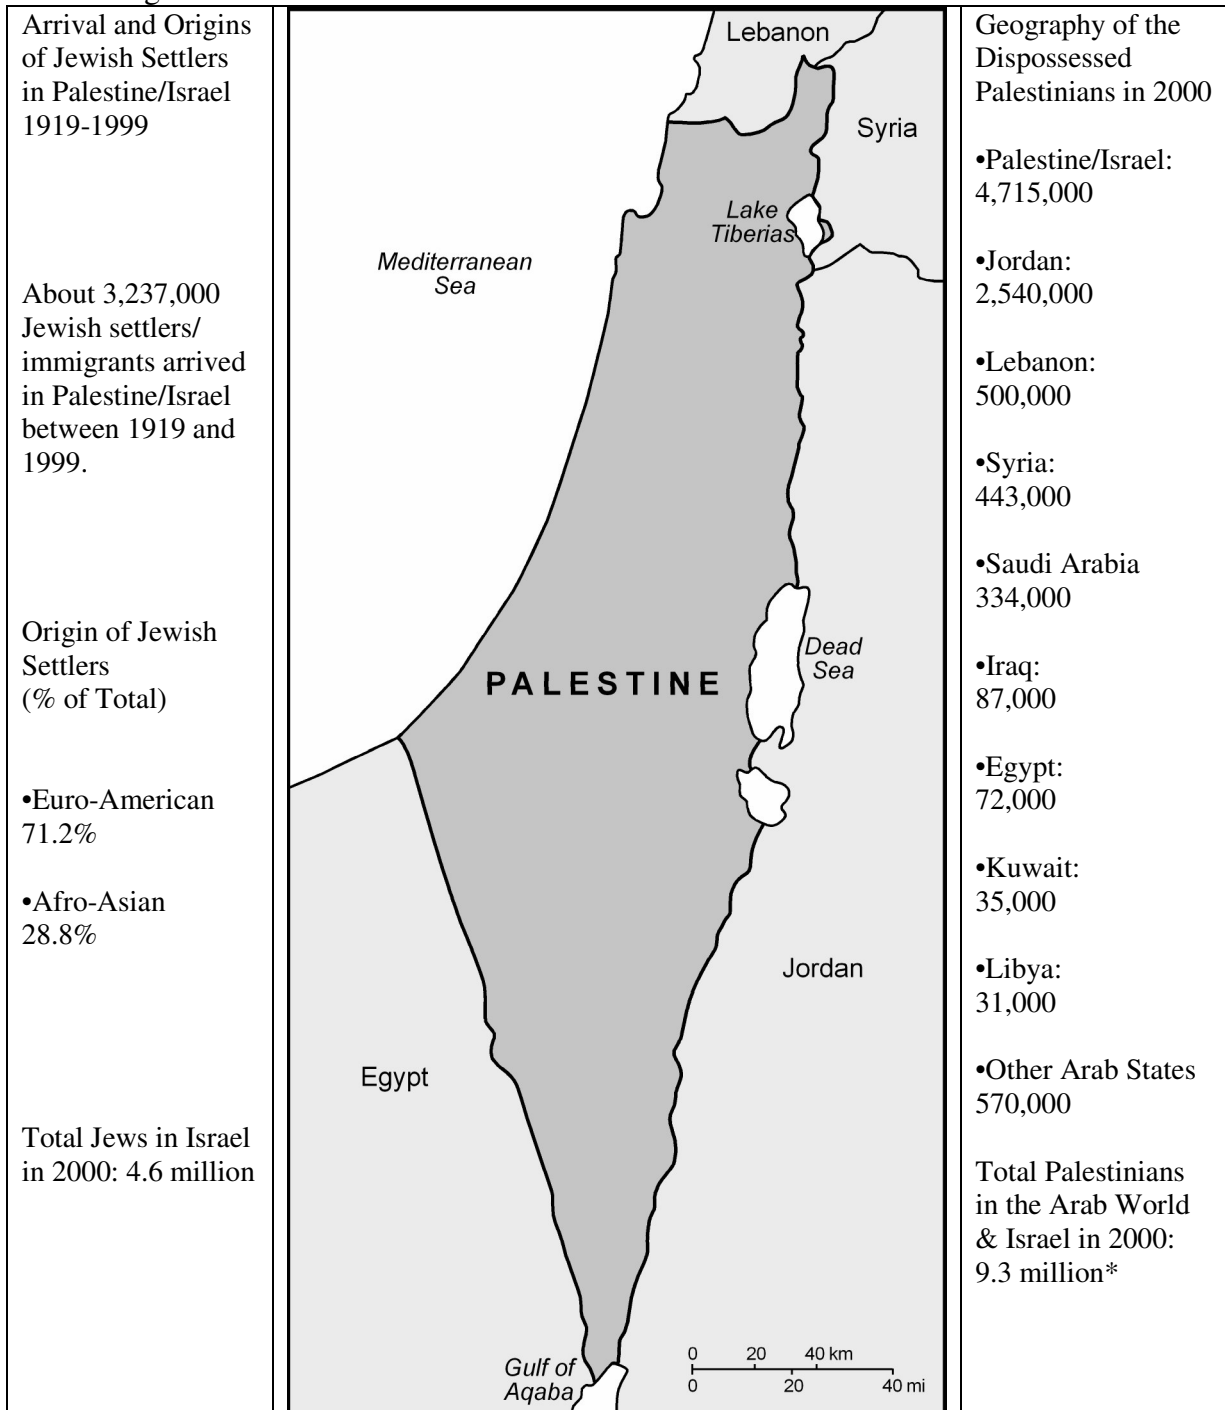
Arrival and Origins of Jewish Settlers in Palestine/Israel 1919-1999

About 3,237,000 Jewish settlers/ immigrants arrived in Palestine/Israel between 1919 and 1999.

Origin of Jewish Settlers (% of Total)

•Euro-American 71.2%

•Afro-Asian 28.8%

Total Jews in Israel in 2000: 4.6 million

Lebanon

Syria

Lake Tiberias

Mediterranean Sea

PALESTINE

Dead Sea

Jordan

Egypt

Gulf of Aqaba

0 20 40 km
0 20 40 mi

Geography of the Dispossessed Palestinians in 2000

•Palestine/Israel: 4,715,000

•Jordan: 2,540,000

•Lebanon: 500,000

•Syria: 443,000

•Saudi Arabia 334,000

•Iraq: 87,000

•Egypt: 72,000

•Kuwait: 35,000

•Libya: 31,000

•Other Arab States 570,000

Total Palestinians in the Arab World & Israel in 2000: 9.3 million*